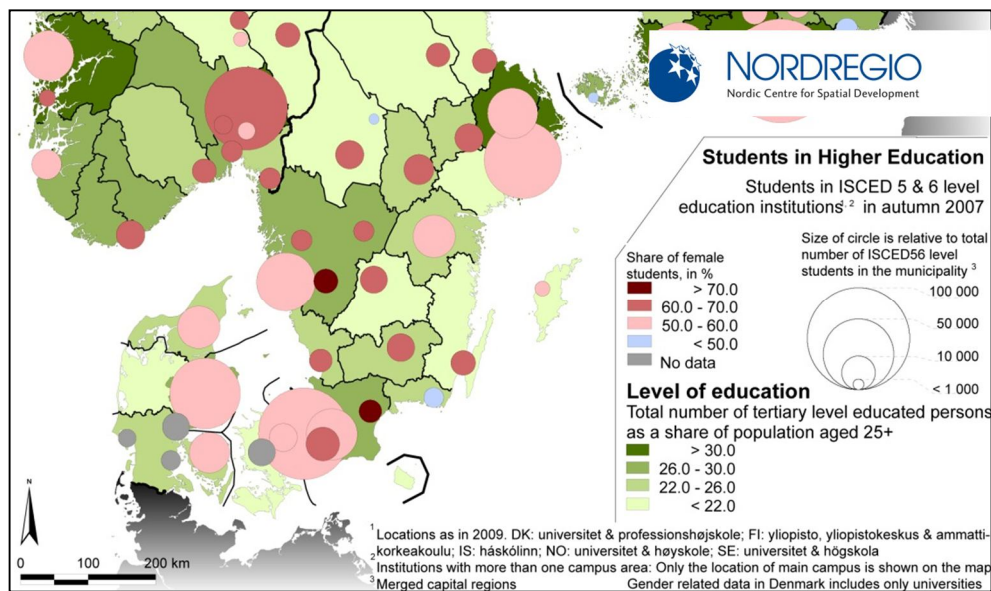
NORDREGIO
Nordic Centre for Spatial Development

Students in Higher Education

Students in ISCED 5 & 6 level education institutions$^{1, 2}$ in autumn 2007

Share of female students, in %
> 70.0
60.0 - 70.0
50.0 - 60.0
< 50.0
No data

Size of circle is relative to total number of ISCED56 level students in the municipality $^{3}$
100 000
50 000
10 000
< 1 000

Level of education
Total number of tertiary level educated persons as a share of population aged 25+
> 30.0
26.0 - 30.0
22.0 - 26.0
< 22.0

N

0 100 200 km

$^{1}$ Locations as in 2009. DK: universitet & professionshøjskole; FI: yliopisto, yliopistokeskus & ammattikorkeakoulu; IS: háskólinn; NO: universitet & høyskole; SE: universitet & högskola
$^{2}$ Institutions with more than one campus area: Only the location of main campus is shown on the map
$^{3}$ Merged capital regions
Gender related data in Denmark includes only universities